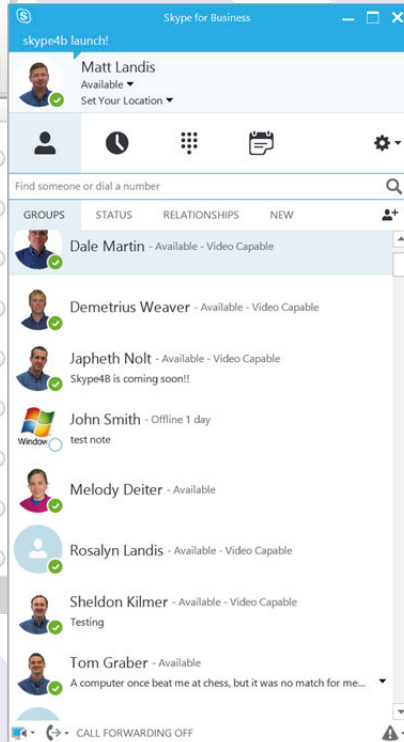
Skype for Business

skype4b launch!

Matt Landis
Available
Set Your Location

Find someone or dial a number

GROUPS STATUS RELATIONSHIPS NEW

Dale Martin - Available - Video Capable

Demetrius Weaver - Available - Video Capable

Japheth Nolt - Available - Video Capable
Skype4B is coming soon!!

John Smith - Offline 1 day
test note
Window

Melody Deiter - Available

Rosalyn Landis - Available - Video Capable

Sheldon Kilmer - Available - Video Capable
Testing

Tom Graber - Available
A computer once beat me at chess, but it was no match for me...

CALL FORWARDING OFF